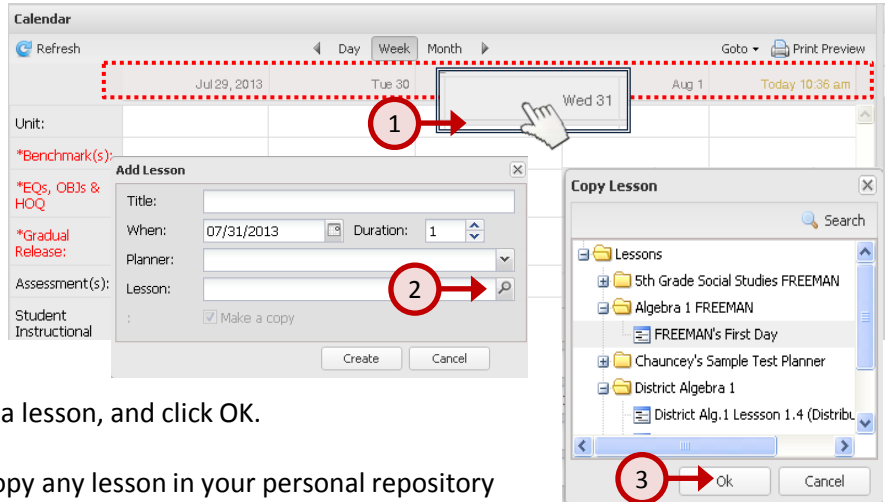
Calendar

Refresh

Day Week Month

Goto Print Preview

Jul 29, 2013 Tue 30 Wed 31 Aug 1 Today 10:36 am

1

Unit:

*Benchmark(s):

*EQs, OBJs & HOQ

*Gradual Release:

Assessment(s):

Student Instructional

Add Lesson

Title:

When: 07/31/2013 Duration: 1

Planner:

Lesson:

2

: Make a copy

Create Cancel

Copy Lesson

Search

Lessons

5th Grade Social Studies FREEMAN

Algebra 1 FREEMAN

FREEMAN's First Day

Chauncey's Sample Test Planner

District Algebra 1

District Alg.1 Lesssson 1.4 (Distribu

3

Ok Cancel

a lesson, and click OK.

opy any lesson in your personal repository